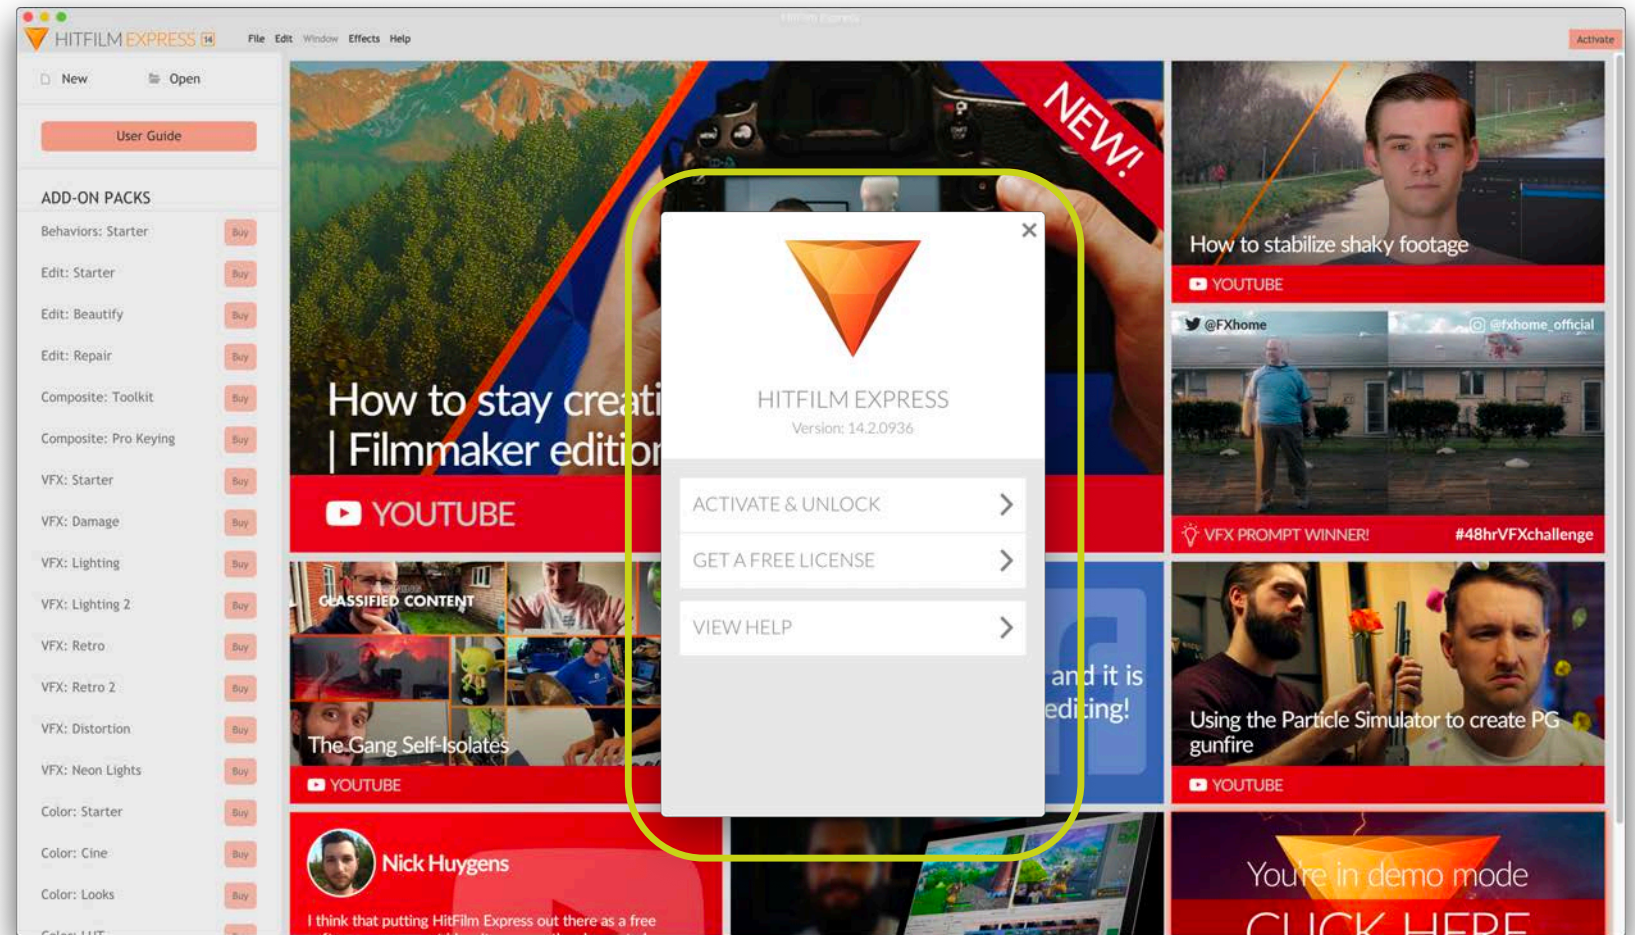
HITFILM EXPRESS 14 File Edit Window Effects Help

HitFilm Express

Activate

New Open

User Guide

ADD-ON PACKS

Behaviors: Starter Buy

Edit: Starter Buy

Edit: Beautify Buy

Edit: Repair Buy

Composite: Toolkit Buy

Composite: Pro Keying Buy

VFX: Starter Buy

VFX: Damage Buy

VFX: Lighting Buy

VFX: Lighting 2 Buy

VFX: Retro Buy

VFX: Retro 2 Buy

VFX: Distortion Buy

VFX: Neon Lights Buy

Color: Starter Buy

Color: Cine Buy

Color: Looks Buy

NEW!

How to stay creati
| Filmmaker editio

YOUTUBE

HITFILM EXPRESS
Version: 14.2.0936

ACTIVATE & UNLOCK

GET A FREE LICENSE

VIEW HELP

How to stabilize shaky footage

YOUTUBE

@FXhome

@fxhome_official

VFX PROMPT WINNER! #48hrVFXchallenge

CLASSIFIED CONTENT

The Gang Self-Isolates

YOUTUBE

and it is
editing!

Using the Particle Simulator to create PG gunfire

YOUTUBE

Nick Huygens

I think that putting HitFilm Express out there as a free

You're in demo mode

CLICK HERE